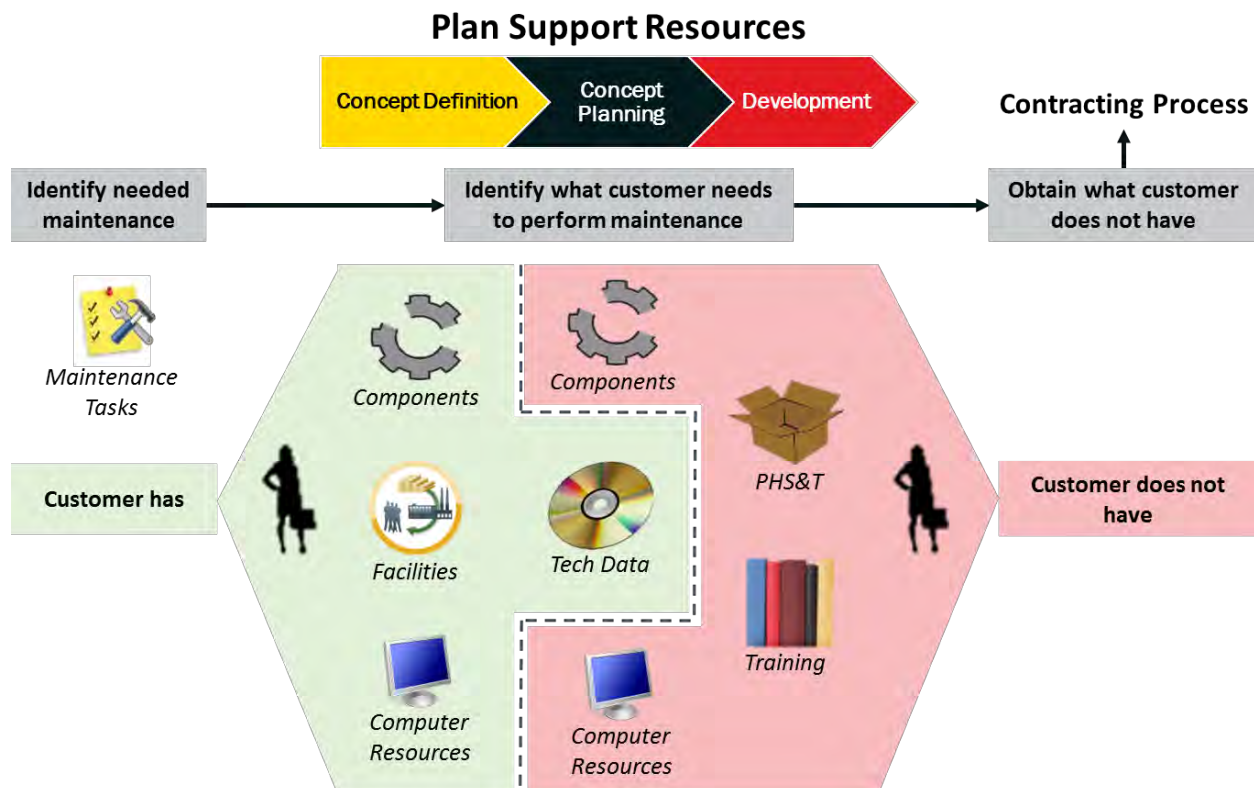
Plan Support Resources

Concept Definition

Concept Planning

Development

Contracting Process

Identify needed maintenance

Identify what customer needs to perform maintenance

Obtain what customer does not have

Maintenance Tasks

Components

Components

PHS&T

Customer has

Facilities

Tech Data

Customer does not have

Training

Computer Resources

Computer Resources